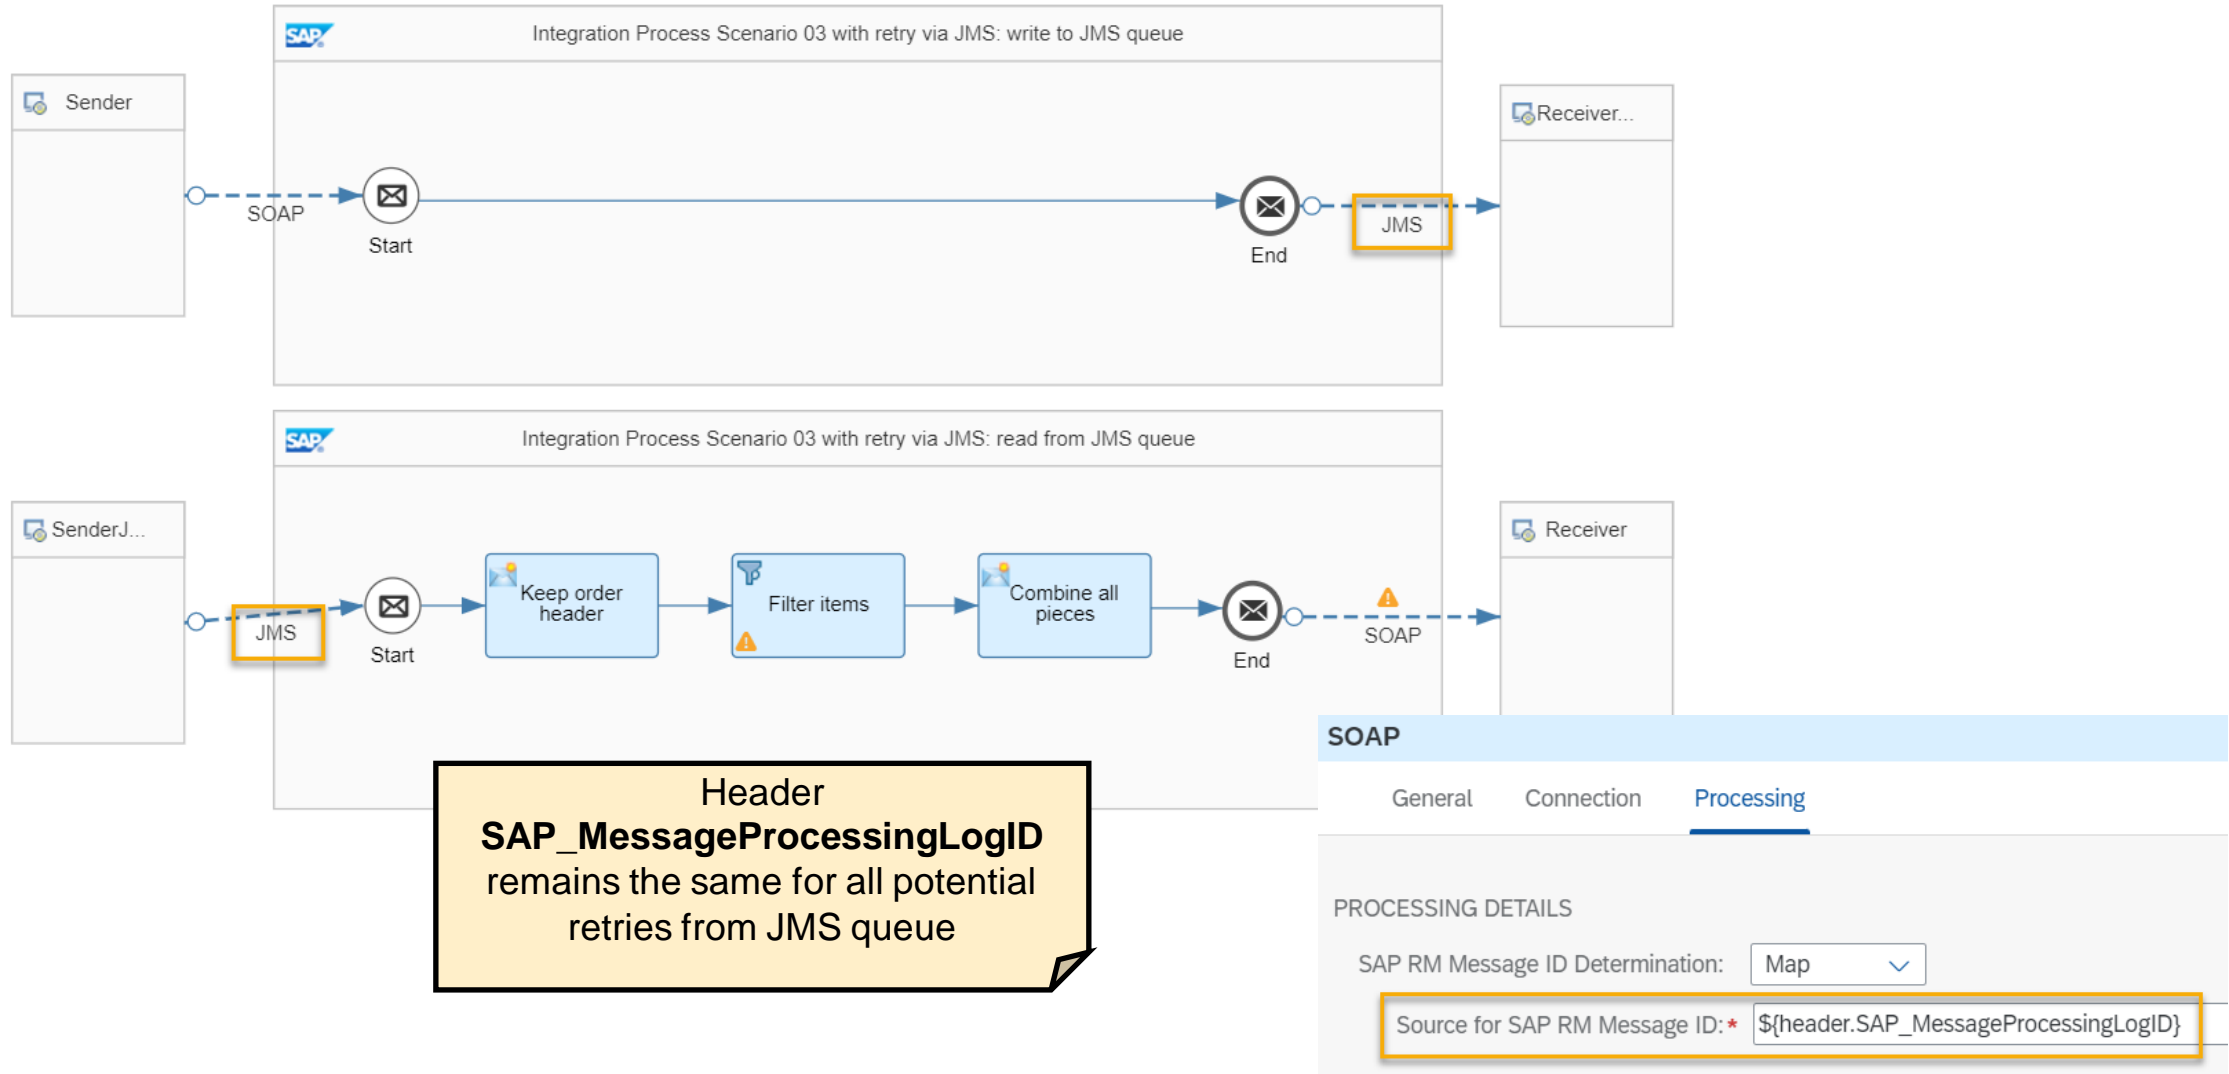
SAP Integration Process Scenario 03 with retry via JMS: write to JMS queue

Sender

SOAP

Start

End

JMS

Receiver...

SAP Integration Process Scenario 03 with retry via JMS: read from JMS queue

SenderJ...

JMS

Start

Keep order header

Filter items

Combine all pieces

End

SOAP

Receiver

Header **SAP_MessageProcessingLogID** remains the same for all potential retries from JMS queue

SOAP

General Connection Processing

PROCESSING DETAILS

SAP RM Message ID Determination: Map

Source for SAP RM Message ID:* ${header.SAP_MessageProcessingLogID}